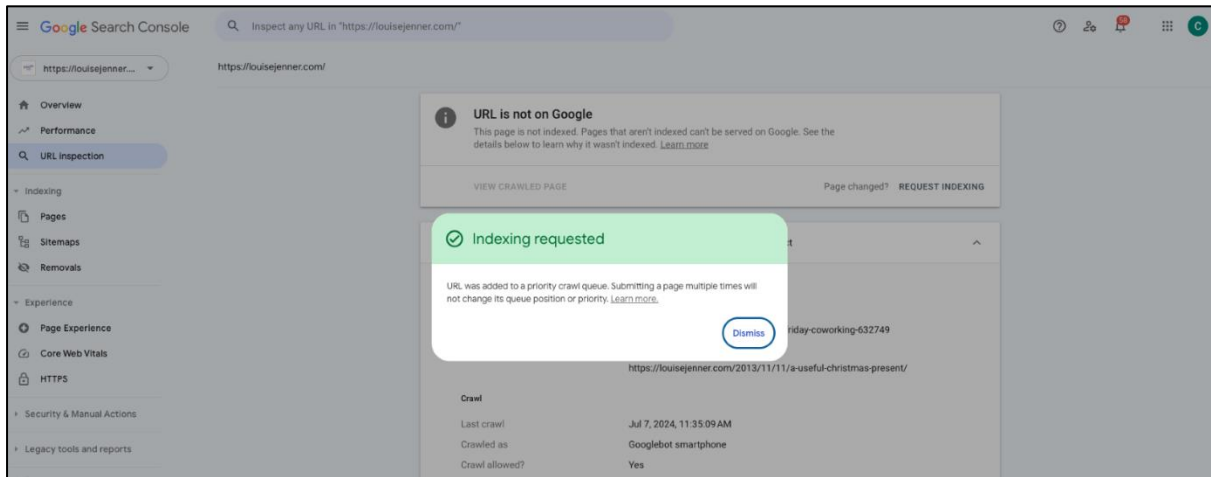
Google Search Console

Inspect any URL in "https://louisejenner.com/"

58

C

https://louisejenner...

https://louisejenner.com/

Overview

Performance

URL inspection

Indexing

Pages

Sitemaps

Removals

Experience

Page Experience

Core Web Vitals

HTTPS

Security & Manual Actions

Legacy tools and reports

URL is not on Google

This page is not indexed. Pages that aren't indexed can't be served on Google. See the details below to learn why it wasn't indexed. Learn more

VIEW CRAWLED PAGE

Page changed? REQUEST INDEXING

Indexing requested

URL was added to a priority crawl queue. Submitting a page multiple times will not change its queue position or priority. Learn more.

Dismiss

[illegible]t

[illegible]riday-coworking-632749

https://louisejenner.com/2013/11/11/a-useful-christmas-present/

Crawl

Last crawl Jul 7, 2024, 11:35:09 AM

Crawled as Googlebot smartphone

Crawl allowed? Yes